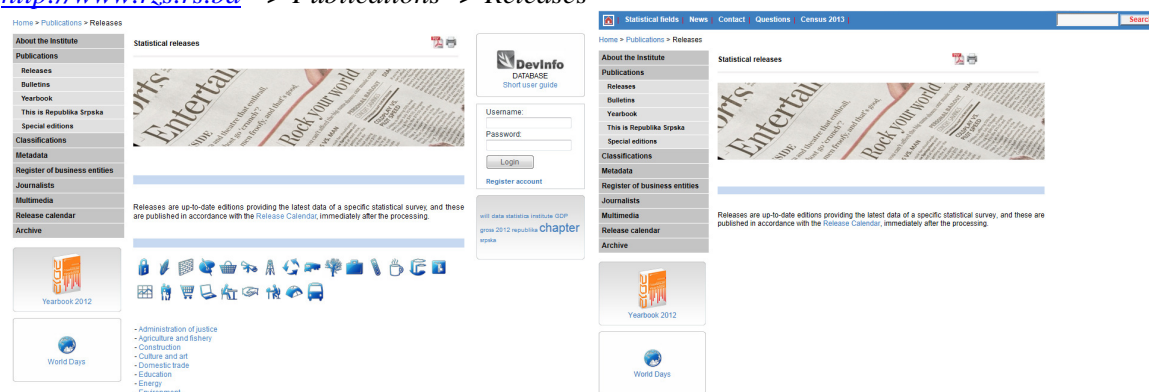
http://www.rzs.rs.ba → Publications → Releases

Home > Publications > Releases

About the Institute
Publications
Releases
Bulletins
Yearbook
This is Republika Srpska
Special editions
Classifications
Metadata
Register of business entities
Journalists
Multimedia
Release calendar
Archive

Yearbook 2012

World Days

Statistical releases

Releases are up-to-date editions providing the latest data of a specific statistical survey, and these are published in accordance with the Release Calendar, immediately after the processing.

- Administration of justice
- Agriculture and fishery
- Construction
- Culture and art
- Domestic trade
- Education
- Energy

DevInfo
DATABASE
Short user guide

Username:
Password:
Login
Register account

will data statistics institute GDP gross 2012 republika chapter srpska

Statistical fields | News | Contact | Questions | Census 2013

Search

Home > Publications > Releases

About the Institute
Publications
Releases
Bulletins
Yearbook
This is Republika Srpska
Special editions
Classifications
Metadata
Register of business entities
Journalists
Multimedia
Release calendar
Archive

Yearbook 2012

World Days

Statistical releases

Releases are up-to-date editions providing the latest data of a specific statistical survey, and these are published in accordance with the Release Calendar, immediately after the processing.